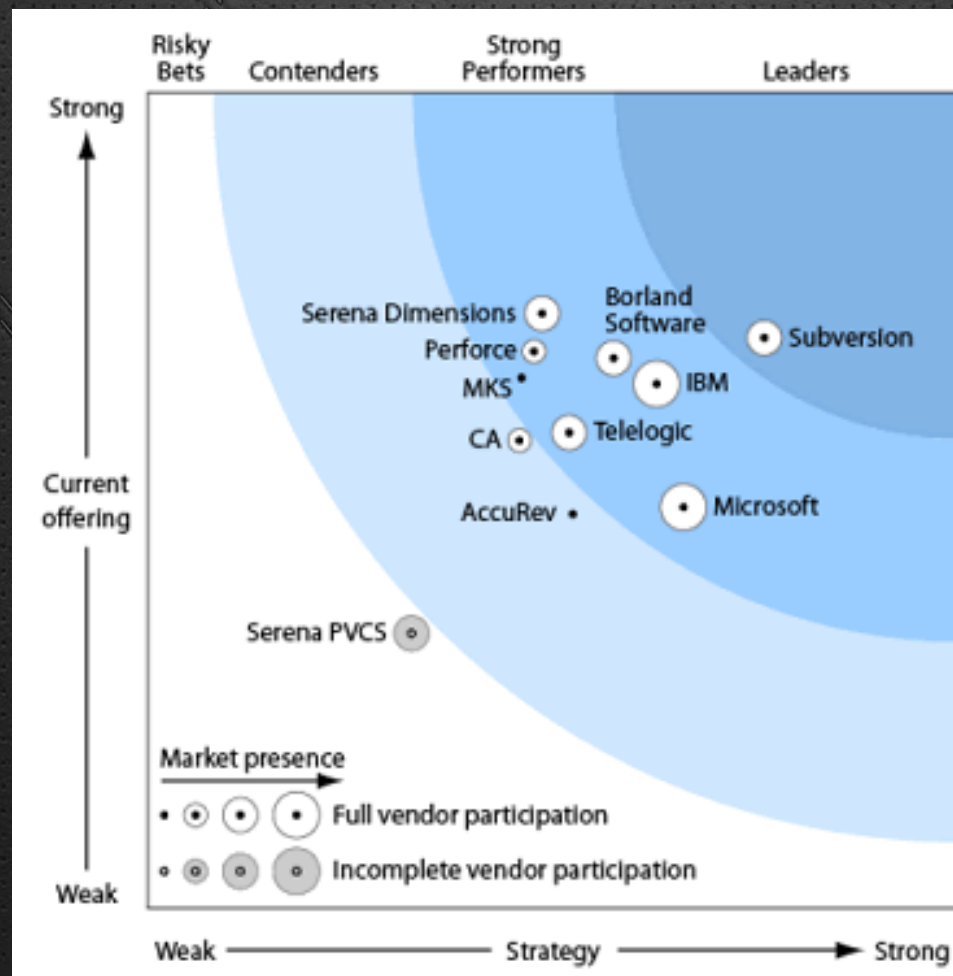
Risky Bets
Contenders
Strong Performers
Leaders

Strong
Current offering
Weak

Serena Dimensions
Borland Software
Subversion
Perforce
MKS
IBM
CA
Telelogic
AccuRev
Microsoft
Serena PVCS

Market presence
Full vendor participation
Incomplete vendor participation

Weak
Strategy
Strong